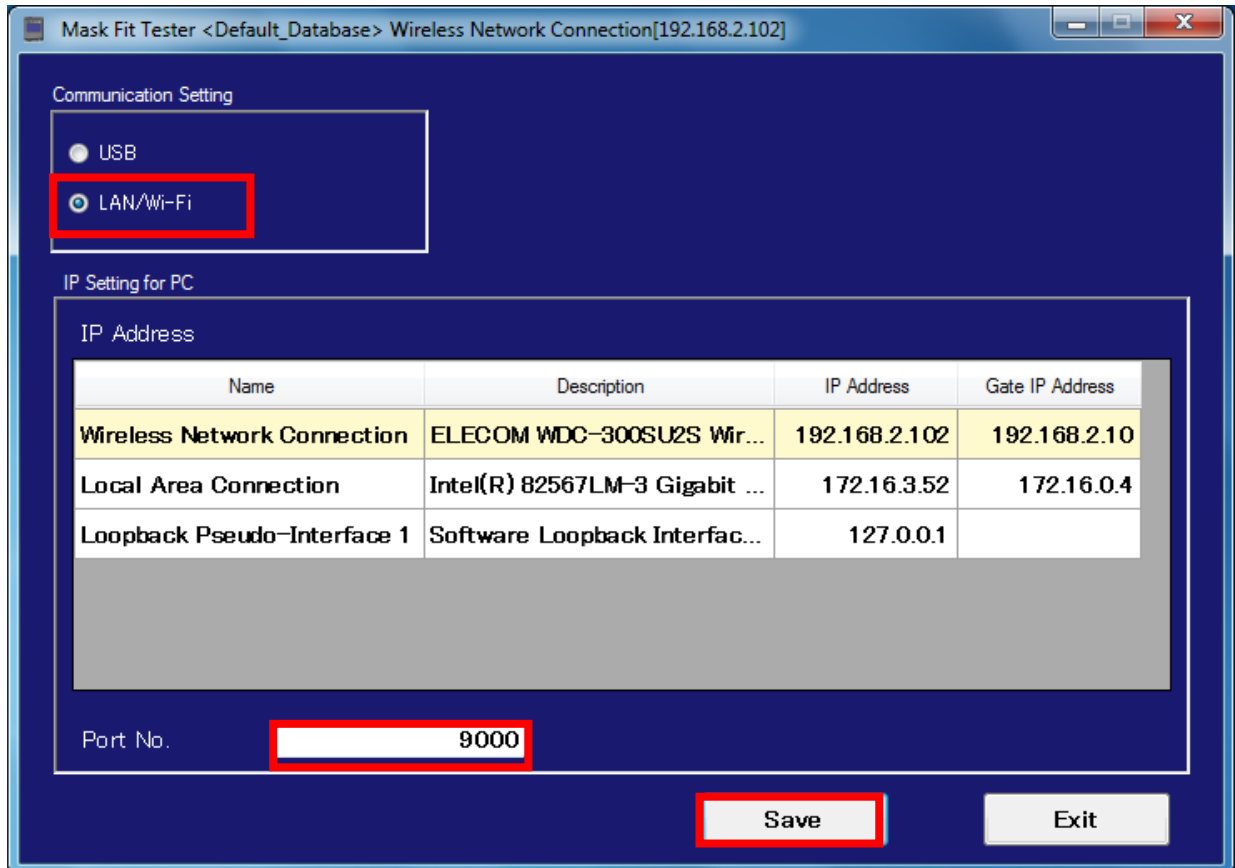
Mask Fit Tester <Default_Database> Wireless Network Connection[192.168.2.102]

Communication Setting

USB

LAN/Wi-Fi

IP Setting for PC

IP Address

| Name | Description | IP Address | Gate IP Address |
|---|---|---|---|
| Wireless Network Connection | ELECOM WDC-300SU2S Wir... | 192.168.2.102 | 192.168.2.10 |
| Local Area Connection | Intel(R) 82567LM-3 Gigabit ... | 172.16.3.52 | 172.16.0.4 |
| Loopback Pseudo-Interface 1 | Software Loopback Interfac... | 127.0.0.1 | |

Port No. 9000

Save

Exit